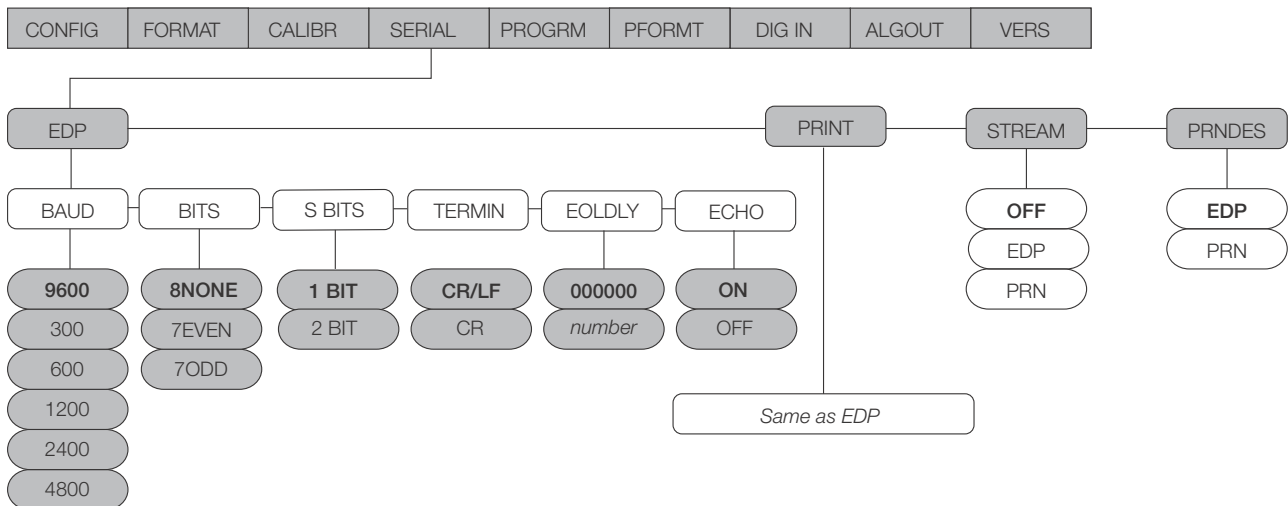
CONFIG FORMAT CALIBR SERIAL PROGRM PFORMT DIG IN ALGOUT VERS

EDP

PRINT

STREAM

PRNDES

BAUD

9600
300
600
1200
2400
4800

BITS

8NONE
7EVEN
7ODD

S BITS

1 BIT
2 BIT

TERMIN

CR/LF
CR

EOLDLY

000000
*number*

ECHO

ON
OFF

Same as EDP

OFF
EDP
PRN

EDP
PRN